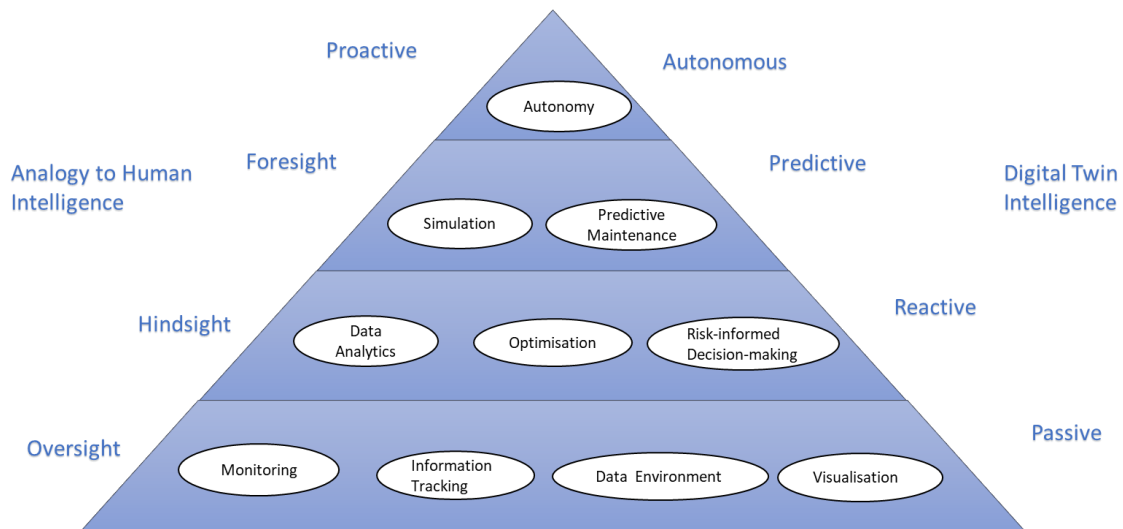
Proactive

Autonomous

Autonomy

Analogy to Human Intelligence

Foresight

Predictive

Digital Twin Intelligence

Simulation

Predictive Maintenance

Hindsight

Reactive

Data Analytics

Optimisation

Risk-informed Decision-making

Oversight

Passive

Monitoring

Information Tracking

Data Environment

Visualisation